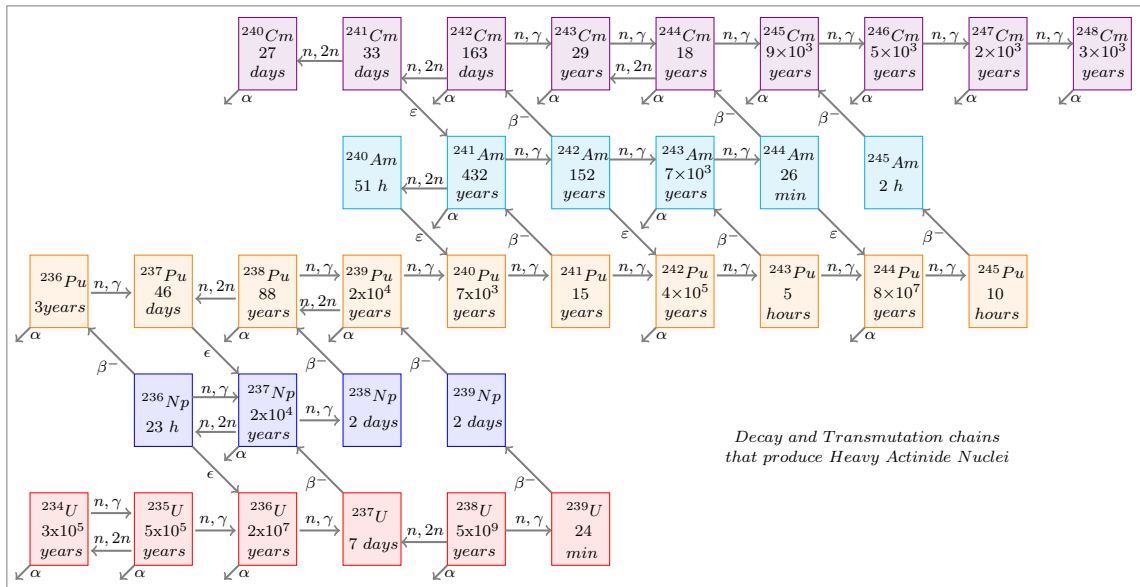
$^{240}Cm$ 27 days
$n,2n$
$^{241}Cm$ 33 days
$n,2n$
$^{242}Cm$ 163 days
$n,\gamma$
$^{243}Cm$ 29 years
$n,\gamma$
$n,2n$
$^{244}Cm$ 18 years
$n,\gamma$
$^{245}Cm$ $9\times10^3$ years
$n,\gamma$
$^{246}Cm$ $5\times10^3$ years
$n,\gamma$
$^{247}Cm$ $2\times10^3$ years
$n,\gamma$
$^{248}Cm$ $3\times10^3$ years

$\alpha$ $\alpha$ $\alpha$ $\alpha$ $\alpha$ $\alpha$ $\alpha$ $\alpha$ $\alpha$
$\varepsilon$ $\beta^-$ $\beta^-$ $\beta^-$

$^{240}Am$ 51 h
$n,2n$
$^{241}Am$ 432 years
$n,\gamma$
$^{242}Am$ 152 years
$n,\gamma$
$^{243}Am$ $7\times10^3$ years
$n,\gamma$
$^{244}Am$ 26 min
$^{245}Am$ 2 h

$\alpha$ $\alpha$
$\varepsilon$ $\beta^-$ $\varepsilon$ $\beta^-$ $\varepsilon$ $\beta^-$

$^{236}Pu$ 3years
$n,\gamma$
$^{237}Pu$ 46 days
$n,2n$
$^{238}Pu$ 88 years
$n,\gamma$
$n,2n$
$^{239}Pu$ $2\text{x}10^4$ years
$n,\gamma$
$^{240}Pu$ $7\text{x}10^3$ years
$n,\gamma$
$^{241}Pu$ 15 years
$n,\gamma$
$^{242}Pu$ $4\times10^5$ years
$n,\gamma$
$^{243}Pu$ 5 hours
$n,\gamma$
$^{244}Pu$ $8\times10^7$ years
$n,\gamma$
$^{245}Pu$ 10 hours

$\alpha$ $\alpha$ $\alpha$ $\alpha$ $\alpha$
$\beta^-$ $\epsilon$ $\beta^-$ $\beta^-$

$^{236}Np$ 23 h
$n,\gamma$
$n,2n$
$^{237}Np$ $2\text{x}10^4$ years
$n,\gamma$
$^{238}Np$ 2 days
$^{239}Np$ 2 days

Decay and Transmutation chains that produce Heavy Actinide Nuclei

$\alpha$
$\epsilon$ $\beta^-$ $\beta^-$

$^{234}U$ $3\text{x}10^5$ years
$n,\gamma$
$n,2n$
$^{235}U$ $5\text{x}10^5$ years
$n,\gamma$
$^{236}U$ $2\text{x}10^7$ years
$n,\gamma$
$^{237}U$ 7 days
$n,2n$
$^{238}U$ $5\text{x}10^9$ years
$n,\gamma$
$^{239}U$ 24 min

$\alpha$ $\alpha$ $\alpha$ $\alpha$